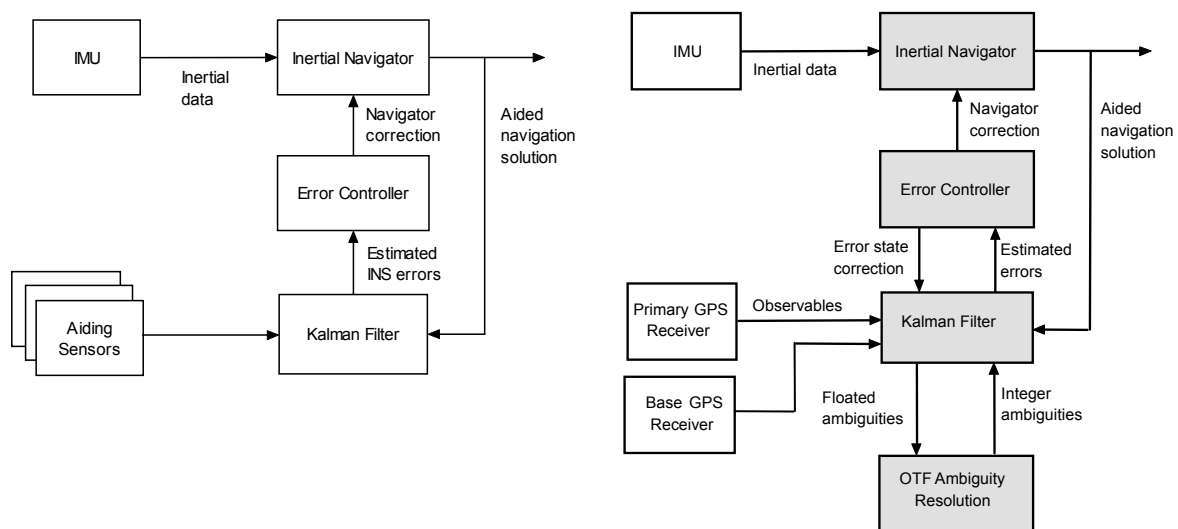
IMU

Inertial data

Inertial Navigator

Navigator correction

Aided navigation solution

Error Controller

Estimated INS errors

Aiding Sensors

Kalman Filter

IMU

Inertial data

Inertial Navigator

Navigator correction

Aided navigation solution

Error Controller

Error state correction

Estimated errors

Primary GPS Receiver

Observables

Kalman Filter

Base GPS Receiver

Floated ambiguities

Integer ambiguities

OTF Ambiguity Resolution